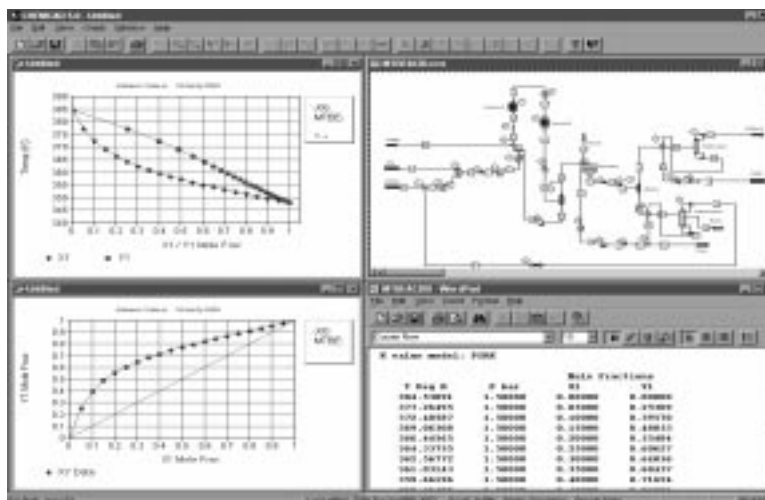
K value model: PSRK

Mole Fractions

| T Deg K | P bar | X1 | Y1 |
|---|---|---|---|
| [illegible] | 1.38000 | 0.00000 | 0.00000 |
| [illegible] | 1.38000 | 0.05000 | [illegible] |
| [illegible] | 1.38000 | 0.10000 | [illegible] |
| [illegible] | 1.38000 | 0.15000 | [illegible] |
| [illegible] | 1.38000 | 0.20000 | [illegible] |
| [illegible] | 1.38000 | 0.25000 | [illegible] |
| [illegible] | 1.38000 | 0.30000 | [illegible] |
| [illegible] | 1.38000 | 0.35000 | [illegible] |
| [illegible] | 1.38000 | 0.40000 | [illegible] |

0 0.1 0.2 0.3 0.4 0.5 0.6 0.7 0.8 0.9 1

X1 / Y1 Mole Frac

Temp (F)

X1 Y1

0 0.1 0.2 0.3 0.4 0.5 0.6 0.7 0.8 0.9 1

X1 Mole Frac

Y1 Mole Frac

0 0.1 0.2 0.3 0.4 0.5 0.6 0.7 0.8 0.9 1

WordPad